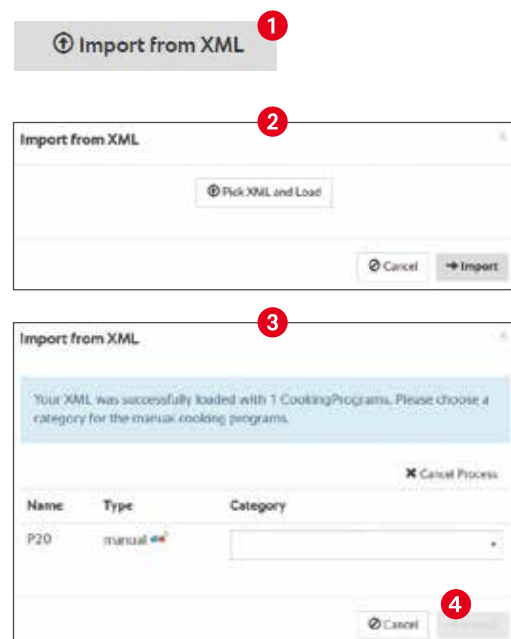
Import from XML

1

2

Import from XML

Pick XML and Load

Cancel

Import

3

Import from XML

Your XML was successfully loaded with 1 CookingPrograms. Please choose a category for the manual cooking programs.

Cancel Process

| Name | Type | Category |
|---|---|---|
| P20 | manual | |

4

Cancel

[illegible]